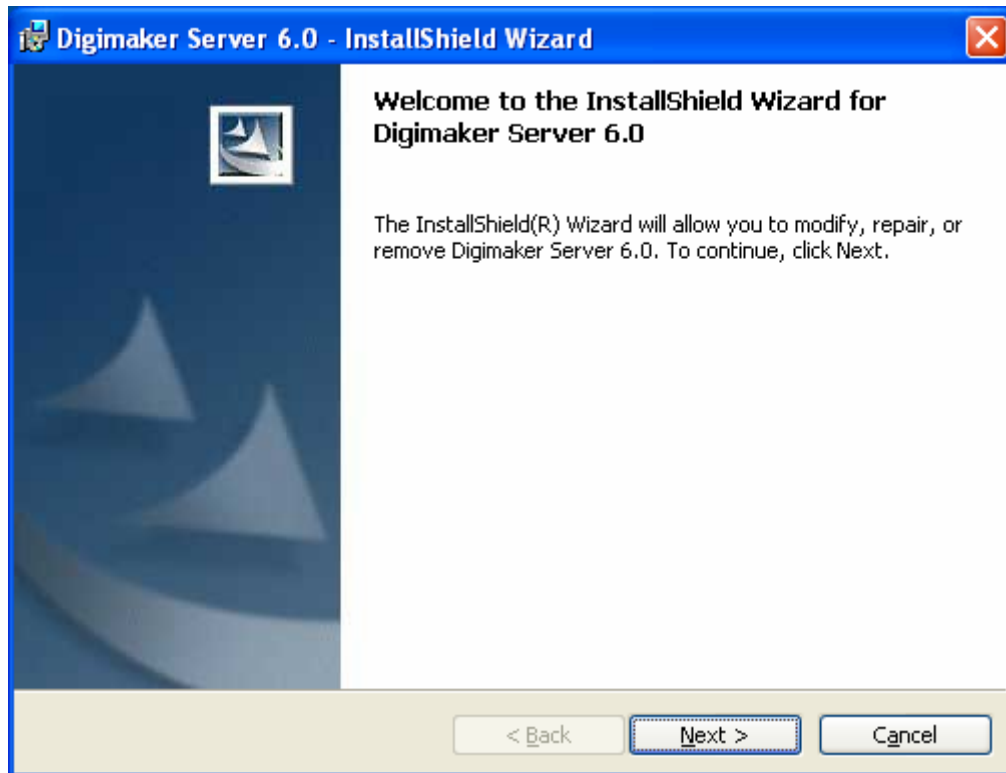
Digimaker Server 6.0 - InstallShield Wizard

Welcome to the InstallShield Wizard for Digimaker Server 6.0

The InstallShield(R) Wizard will allow you to modify, repair, or remove Digimaker Server 6.0. To continue, click Next.

< Back
Next >
Cancel